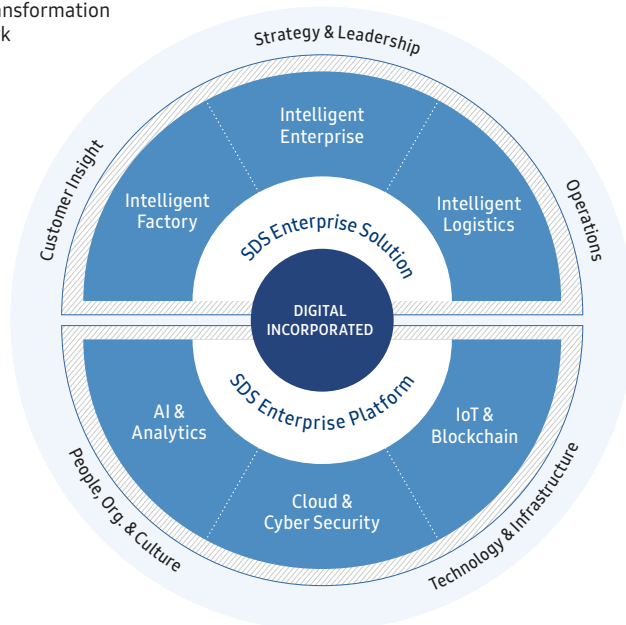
ansformation
k

Strategy & Leadership

Customer Insight

Operations

Intelligent Enterprise

Intelligent Factory

Intelligent Logistics

SDS Enterprise Solution

DIGITAL INCORPORATED

SDS Enterprise Platform

AI & Analytics

IoT & Blockchain

Cloud & Cyber Security

People, Org. & Culture

Technology & Infrastructure